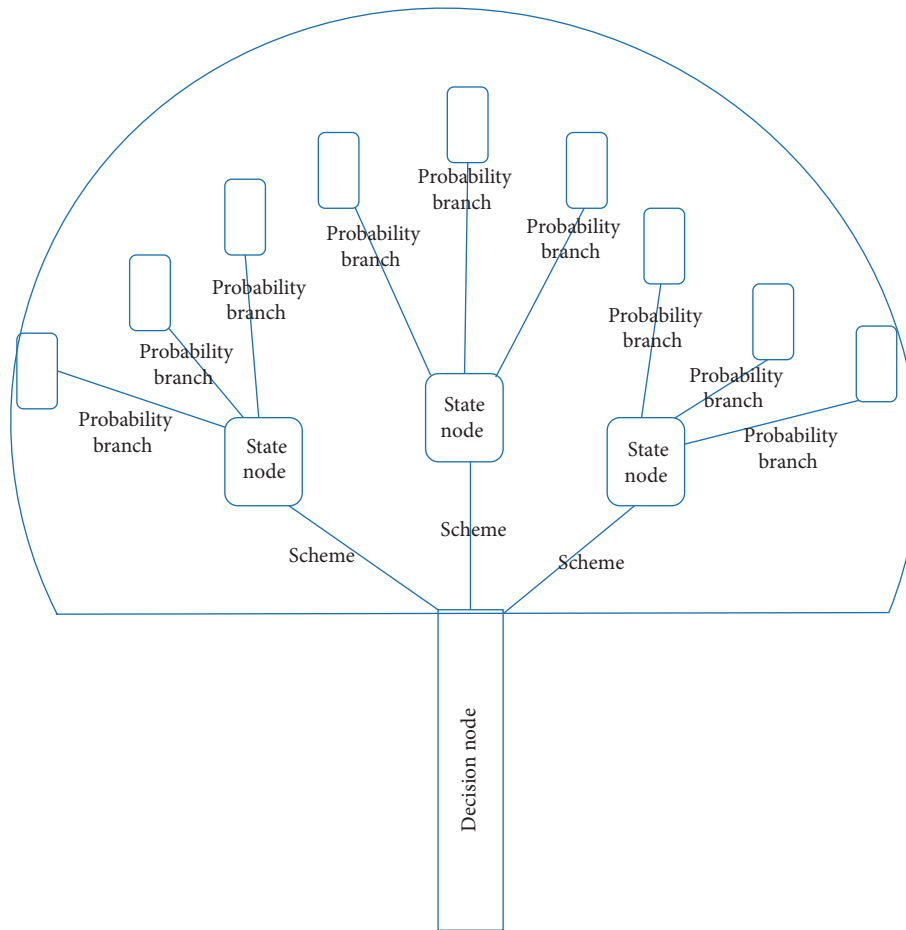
Probability branch

Probability branch

Probability branch

Probability branch

Probability branch

Probability branch

Probability branch

Probability branch

Probability branch

State node

State node

State node

Scheme

Scheme

Scheme

Decision node